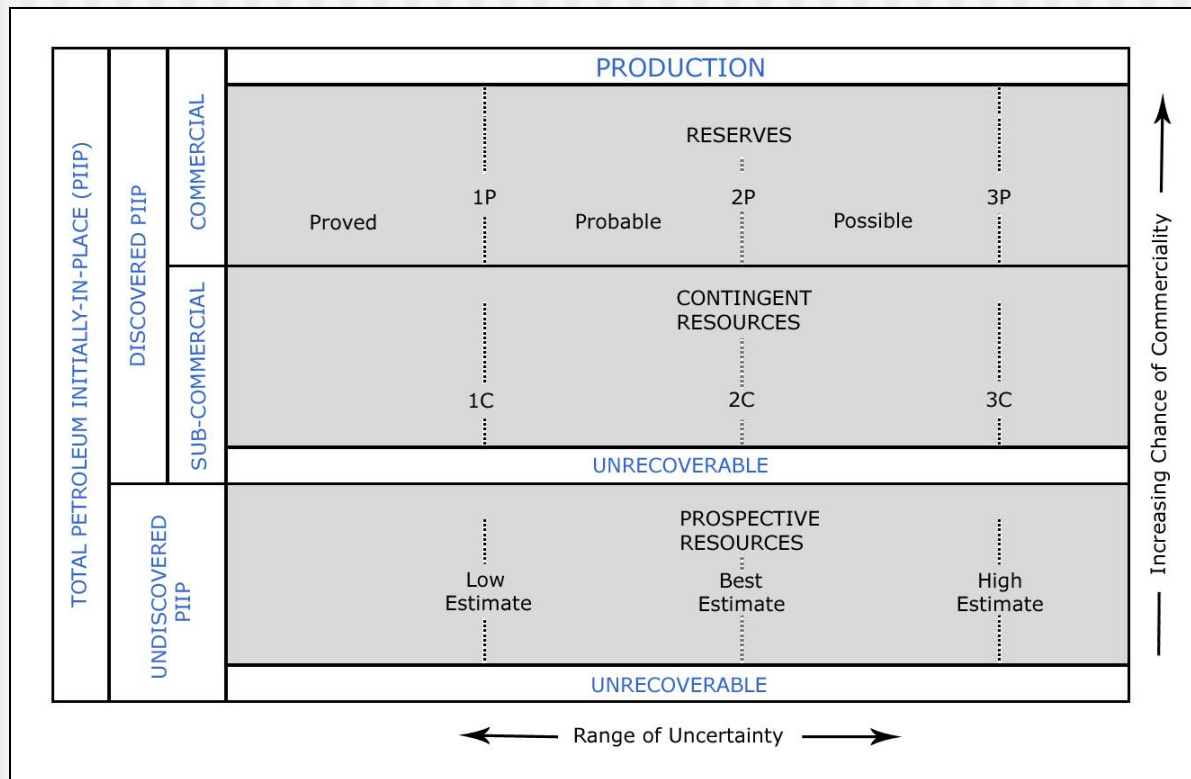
TOTAL PETROLEUM INITIALLY-IN-PLACE (PIIP)

DISCOVERED PIIP

COMMERCIAL

SUB-COMMERCIAL

UNDISCOVERED PIIP

PRODUCTION

RESERVES

1P 2P 3P

Proved Probable Possible

CONTINGENT RESOURCES

1C 2C 3C

UNRECOVERABLE

PROSPECTIVE RESOURCES

Low Estimate Best Estimate High Estimate

UNRECOVERABLE

Range of Uncertainty

Increasing Chance of Commerciality